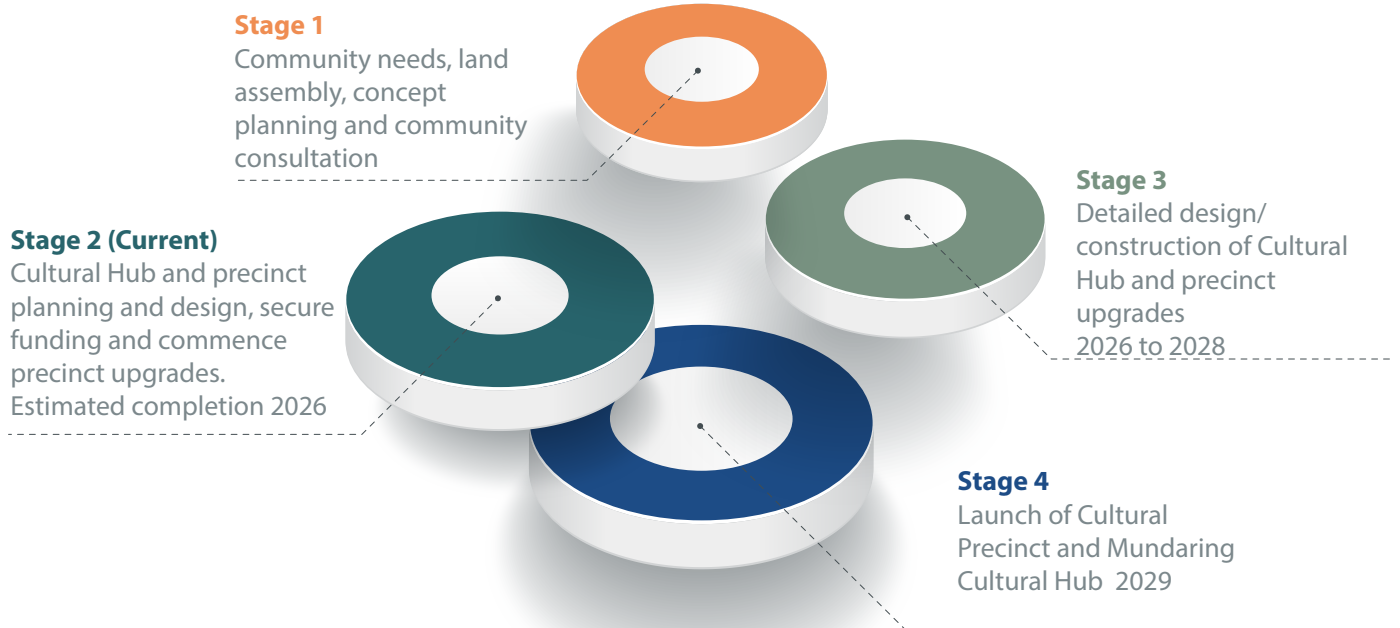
Stage 1
Community needs, land assembly, concept planning and community consultation

Stage 2 (Current)
Cultural Hub and precinct planning and design, secure funding and commence precinct upgrades.
Estimated completion 2026

Stage 3
Detailed design/ construction of Cultural Hub and precinct upgrades
2026 to 2028

Stage 4
Launch of Cultural Precinct and Mundaring Cultural Hub 2029